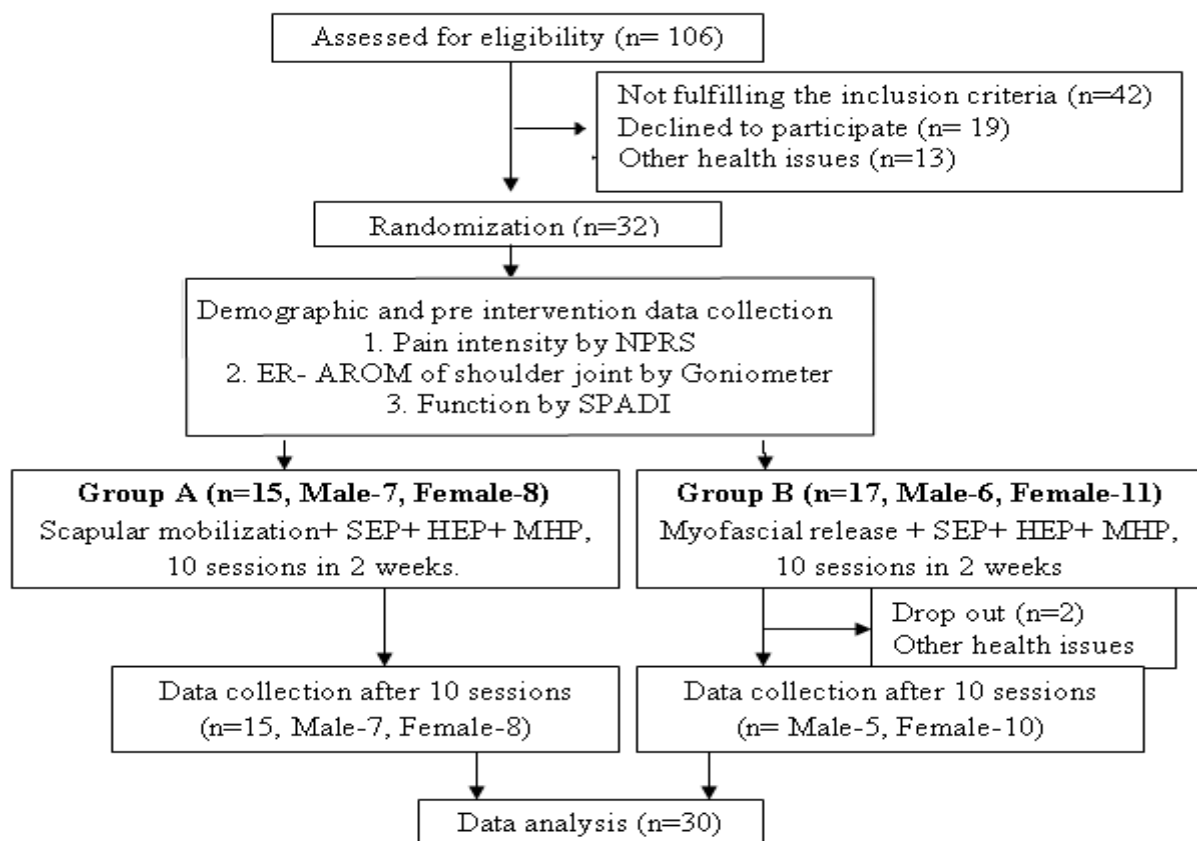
Assessed for eligibility (n= 106)

Not fulfilling the inclusion criteria (n=42)
Declined to participate (n= 19)
Other health issues (n=13)

Randomization (n=32)

Demographic and pre intervention data collection
1. Pain intensity by NPRS
2. ER- AROM of shoulder joint by Goniometer
3. Function by SPADI

**Group A (n=15, Male-7, Female-8)**
Scapular mobilization+ SEP+ HEP+ MHP, 10 sessions in 2 weeks.

**Group B (n=17, Male-6, Female-11)**
Myofascial release + SEP+ HEP+ MHP, 10 sessions in 2 weeks

Drop out (n=2)
Other health issues

Data collection after 10 sessions
(n=15, Male-7, Female-8)

Data collection after 10 sessions
(n= Male-5, Female-10)

Data analysis (n=30)